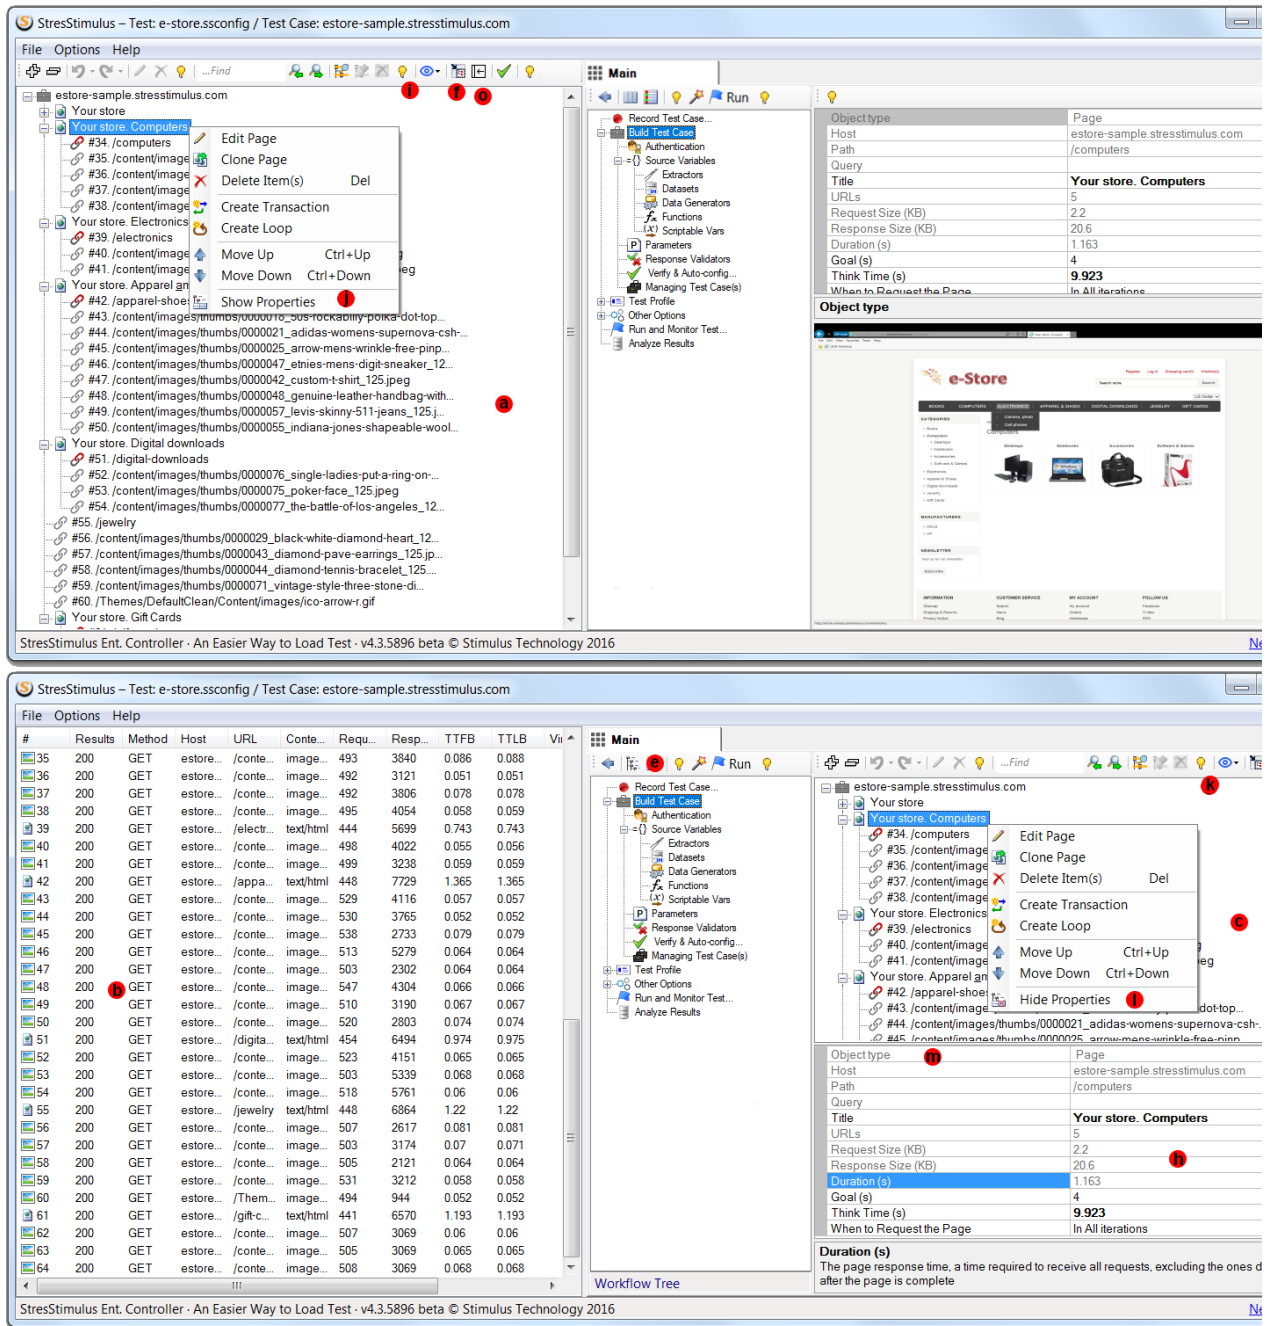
StresStimulus – Test: e-store.ssconfig / Test Case: estore-sample.stresstimulus.com

File Options Help

...Find

i f o

Main

Run

estore-sample.stresstimulus.com
Your store
Your store. Computers
#34. /computers
#35. /content/image
#36. /content/image
#37. /content/image
#38. /content/image
Your store. Electronics
#39. /electronics
#40. /content/image
#41. /content/image
Your store. Apparel an
#42. /apparel-shoe
#43. /content/images/thumbs/0000018_50s-rockabilly-polka-dot-top...
#44. /content/images/thumbs/0000021_adidas-womens-supernova-csh-...
#45. /content/images/thumbs/0000025_arrow-mens-wrinkle-free-pinp...
#46. /content/images/thumbs/0000047_etnies-mens-digit-sneaker_12...
#47. /content/images/thumbs/0000042_custom-t-shirt_125.jpeg
#48. /content/images/thumbs/0000048_genuine-leather-handbag-with...
#49. /content/images/thumbs/0000057_levis-skinny-511-jeans_125.j...
#50. /content/images/thumbs/0000055_indiana-jones-shapeable-wool...
Your store. Digital downloads
#51. /digital-downloads
#52. /content/images/thumbs/0000076_single-ladies-put-a-ring-on-...
#53. /content/images/thumbs/0000075_poker-face_125.jpeg
#54. /content/images/thumbs/0000077_the-battle-of-los-angeles_12...
#55. /jewelry
#56. /content/images/thumbs/0000029_black-white-diamond-heart_12...
#57. /content/images/thumbs/0000043_diamond-pave-earrings_125.jp...
#58. /content/images/thumbs/0000044_diamond-tennis-bracelet_125...
#59. /content/images/thumbs/0000071_vintage-style-three-stone-di...
#60. /Themes/DefaultClean/Content/images/ico-arrow-r.gif
Your store. Gift Cards

Edit Page
Clone Page
Delete Item(s) Del
Create Transaction
Create Loop
Move Up Ctrl+Up
Move Down Ctrl+Down
Show Properties
j

a

Record Test Case...
Build Test Case
Authentication
Source Variables
Extractors
Datasets
Data Generators
Functions
Scriptable Vars
Parameters
Response Validators
Verify & Auto-config...
Managing Test Case(s)
Test Profile
Other Options
Run and Monitor Test...
Analyze Results

| Object type | Page |
|---|---|
| Host | estore-sample.stresstimulus.com |
| Path | /computers |
| Query | |
| Title | Your store. Computers |
| URLs | 5 |
| Request Size (KB) | 2.2 |
| Response Size (KB) | 20.6 |
| Duration (s) | 1.163 |
| Goal (s) | 4 |
| Think Time (s) | 9.923 |
| When to Request the Page | In All iterations |

Object type

e-Store

StresStimulus Ent. Controller · An Easier Way to Load Test · v4.3.5896 beta © Stimulus Technology 2016

StresStimulus – Test: e-store.ssconfig / Test Case: estore-sample.stresstimulus.com

File Options Help

| # | Results | Method | Host | URL | Conte... | Requ... | Resp... | TTFB | TTLB |
|---|---|---|---|---|---|---|---|---|---|
| 35 | 200 | GET | estore... | /conte... | image... | 493 | 3840 | 0.086 | 0.088 |
| 36 | 200 | GET | estore... | /conte... | image... | 492 | 3121 | 0.051 | 0.051 |
| 37 | 200 | GET | estore... | /conte... | image... | 492 | 3806 | 0.078 | 0.078 |
| 38 | 200 | GET | estore... | /conte... | image... | 495 | 4054 | 0.058 | 0.059 |
| 39 | 200 | GET | estore... | /electr... | text/html | 444 | 5699 | 0.743 | 0.743 |
| 40 | 200 | GET | estore... | /conte... | image... | 498 | 4022 | 0.055 | 0.056 |
| 41 | 200 | GET | estore... | /conte... | image... | 499 | 3238 | 0.059 | 0.059 |
| 42 | 200 | GET | estore... | /appa... | text/html | 448 | 7729 | 1.365 | 1.365 |
| 43 | 200 | GET | estore... | /conte... | image... | 529 | 4116 | 0.057 | 0.057 |
| 44 | 200 | GET | estore... | /conte... | image... | 530 | 3765 | 0.052 | 0.052 |
| 45 | 200 | GET | estore... | /conte... | image... | 538 | 2733 | 0.079 | 0.079 |
| 46 | 200 | GET | estore... | /conte... | image... | 513 | 5279 | 0.064 | 0.064 |
| 47 | 200 | GET | estore... | /conte... | image... | 503 | 2302 | 0.064 | 0.064 |
| 48 | 200 | GET | estore... | /conte... | image... | 547 | 4304 | 0.066 | 0.066 |
| 49 | 200 | GET | estore... | /conte... | image... | 510 | 3190 | 0.067 | 0.067 |
| 50 | 200 | GET | estore... | /conte... | image... | 520 | 2803 | 0.074 | 0.074 |
| 51 | 200 | GET | estore... | /digita... | text/html | 454 | 6494 | 0.974 | 0.975 |
| 52 | 200 | GET | estore... | /conte... | image... | 523 | 4151 | 0.065 | 0.065 |
| 53 | 200 | GET | estore... | /conte... | image... | 503 | 5339 | 0.068 | 0.068 |
| 54 | 200 | GET | estore... | /conte... | image... | 518 | 5761 | 0.06 | 0.06 |
| 55 | 200 | GET | estore... | /jewelry | text/html | 448 | 6864 | 1.22 | 1.22 |
| 56 | 200 | GET | estore... | /conte... | image... | 507 | 2617 | 0.081 | 0.081 |
| 57 | 200 | GET | estore... | /conte... | image... | 503 | 3174 | 0.07 | 0.071 |
| 58 | 200 | GET | estore... | /conte... | image... | 505 | 2121 | 0.064 | 0.064 |
| 59 | 200 | GET | estore... | /conte... | image... | 531 | 3212 | 0.058 | 0.058 |
| 60 | 200 | GET | estore... | /Them... | image... | 494 | 944 | 0.052 | 0.052 |
| 61 | 200 | GET | estore... | /gift-c... | text/html | 441 | 6570 | 1.193 | 1.193 |
| 62 | 200 | GET | estore... | /conte... | image... | 507 | 3069 | 0.06 | 0.06 |
| 63 | 200 | GET | estore... | /conte... | image... | 505 | 3069 | 0.065 | 0.065 |
| 64 | 200 | GET | estore... | /conte... | image... | 508 | 3069 | 0.068 | 0.068 |

b

Main
e
Run

Record Test Case...
Build Test Case
Authentication
Source Variables
Extractors
Datasets
Data Generators
Functions
Scriptable Vars
Parameters
Response Validators
Verify & Auto-config...
Managing Test Case(s)
Test Profile
Other Options
Run and Monitor Test...
Analyze Results

Workflow Tree

...Find

k

estore-sample.stresstimulus.com
Your store
Your store. Computers
#34. /computers
#35. /content/image
#36. /content/image
#37. /content/image
#38. /content/image
Your store. Electronics
#39. /electronics
#40. /content/image
#41. /content/image
Your store. Apparel an
#42. /apparel-shoe
#43. /content/image
#44. /content/images/thumbs/0000021_adidas-womens-supernova-csh-...

Edit Page
Clone Page
Delete Item(s) Del
Create Transaction
Create Loop
Move Up Ctrl+Up
Move Down Ctrl+Down
Hide Properties
l

c

m

| Object type | Page |
|---|---|
| Host | estore-sample.stresstimulus.com |
| Path | /computers |
| Query | |
| Title | Your store. Computers |
| URLs | 5 |
| Request Size (KB) | 2.2 |
| Response Size (KB) | 20.6 |
| Duration (s) | 1.163 |
| Goal (s) | 4 |
| Think Time (s) | 9.923 |
| When to Request the Page | In All iterations |

h

Duration (s)
The page response time, a time required to receive all requests, excluding the ones d after the page is complete

StresStimulus Ent. Controller · An Easier Way to Load Test · v4.3.5896 beta © Stimulus Technology 2016